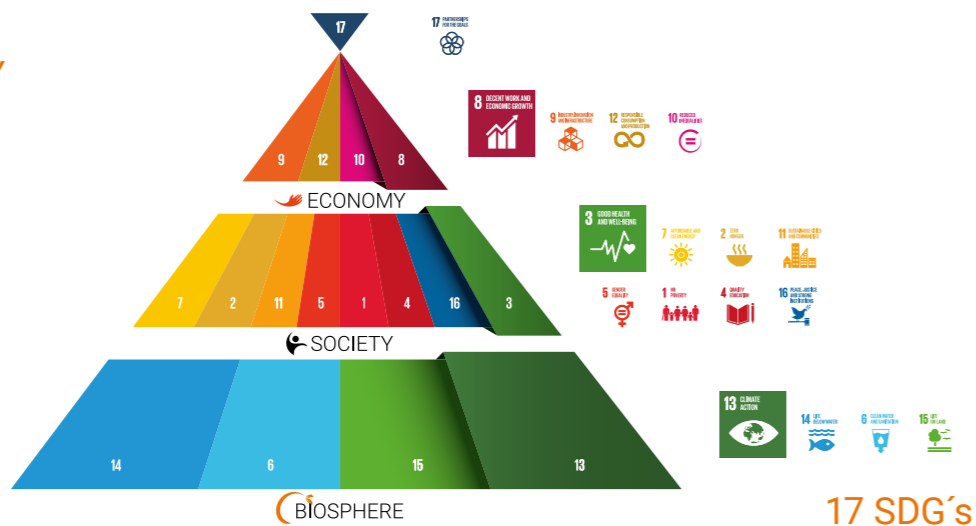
17

17 PARTNERSHIPS FOR THE GOALS

9 12 10 8

8 DECENT WORK AND ECONOMIC GROWTH

9 INDUSTRY, INNOVATION AND INFRASTRUCTURE

12 RESPONSIBLE CONSUMPTION AND PRODUCTION

10 REDUCED INEQUALITIES

ECONOMY

7 2 11 5 1 4 16 3

3 GOOD HEALTH AND WELL-BEING

7 AFFORDABLE AND CLEAN ENERGY

2 ZERO HUNGER

11 SUSTAINABLE CITIES AND COMMUNITIES

5 GENDER EQUALITY

1 NO POVERTY

4 QUALITY EDUCATION

16 PEACE, JUSTICE AND STRONG INSTITUTIONS

SOCIETY

14 6 15 13

13 CLIMATE ACTION

14 LIFE BELOW WATER

6 CLEAN WATER AND SANITATION

15 LIFE ON LAND

BIOSPHERE

17 SDG´s